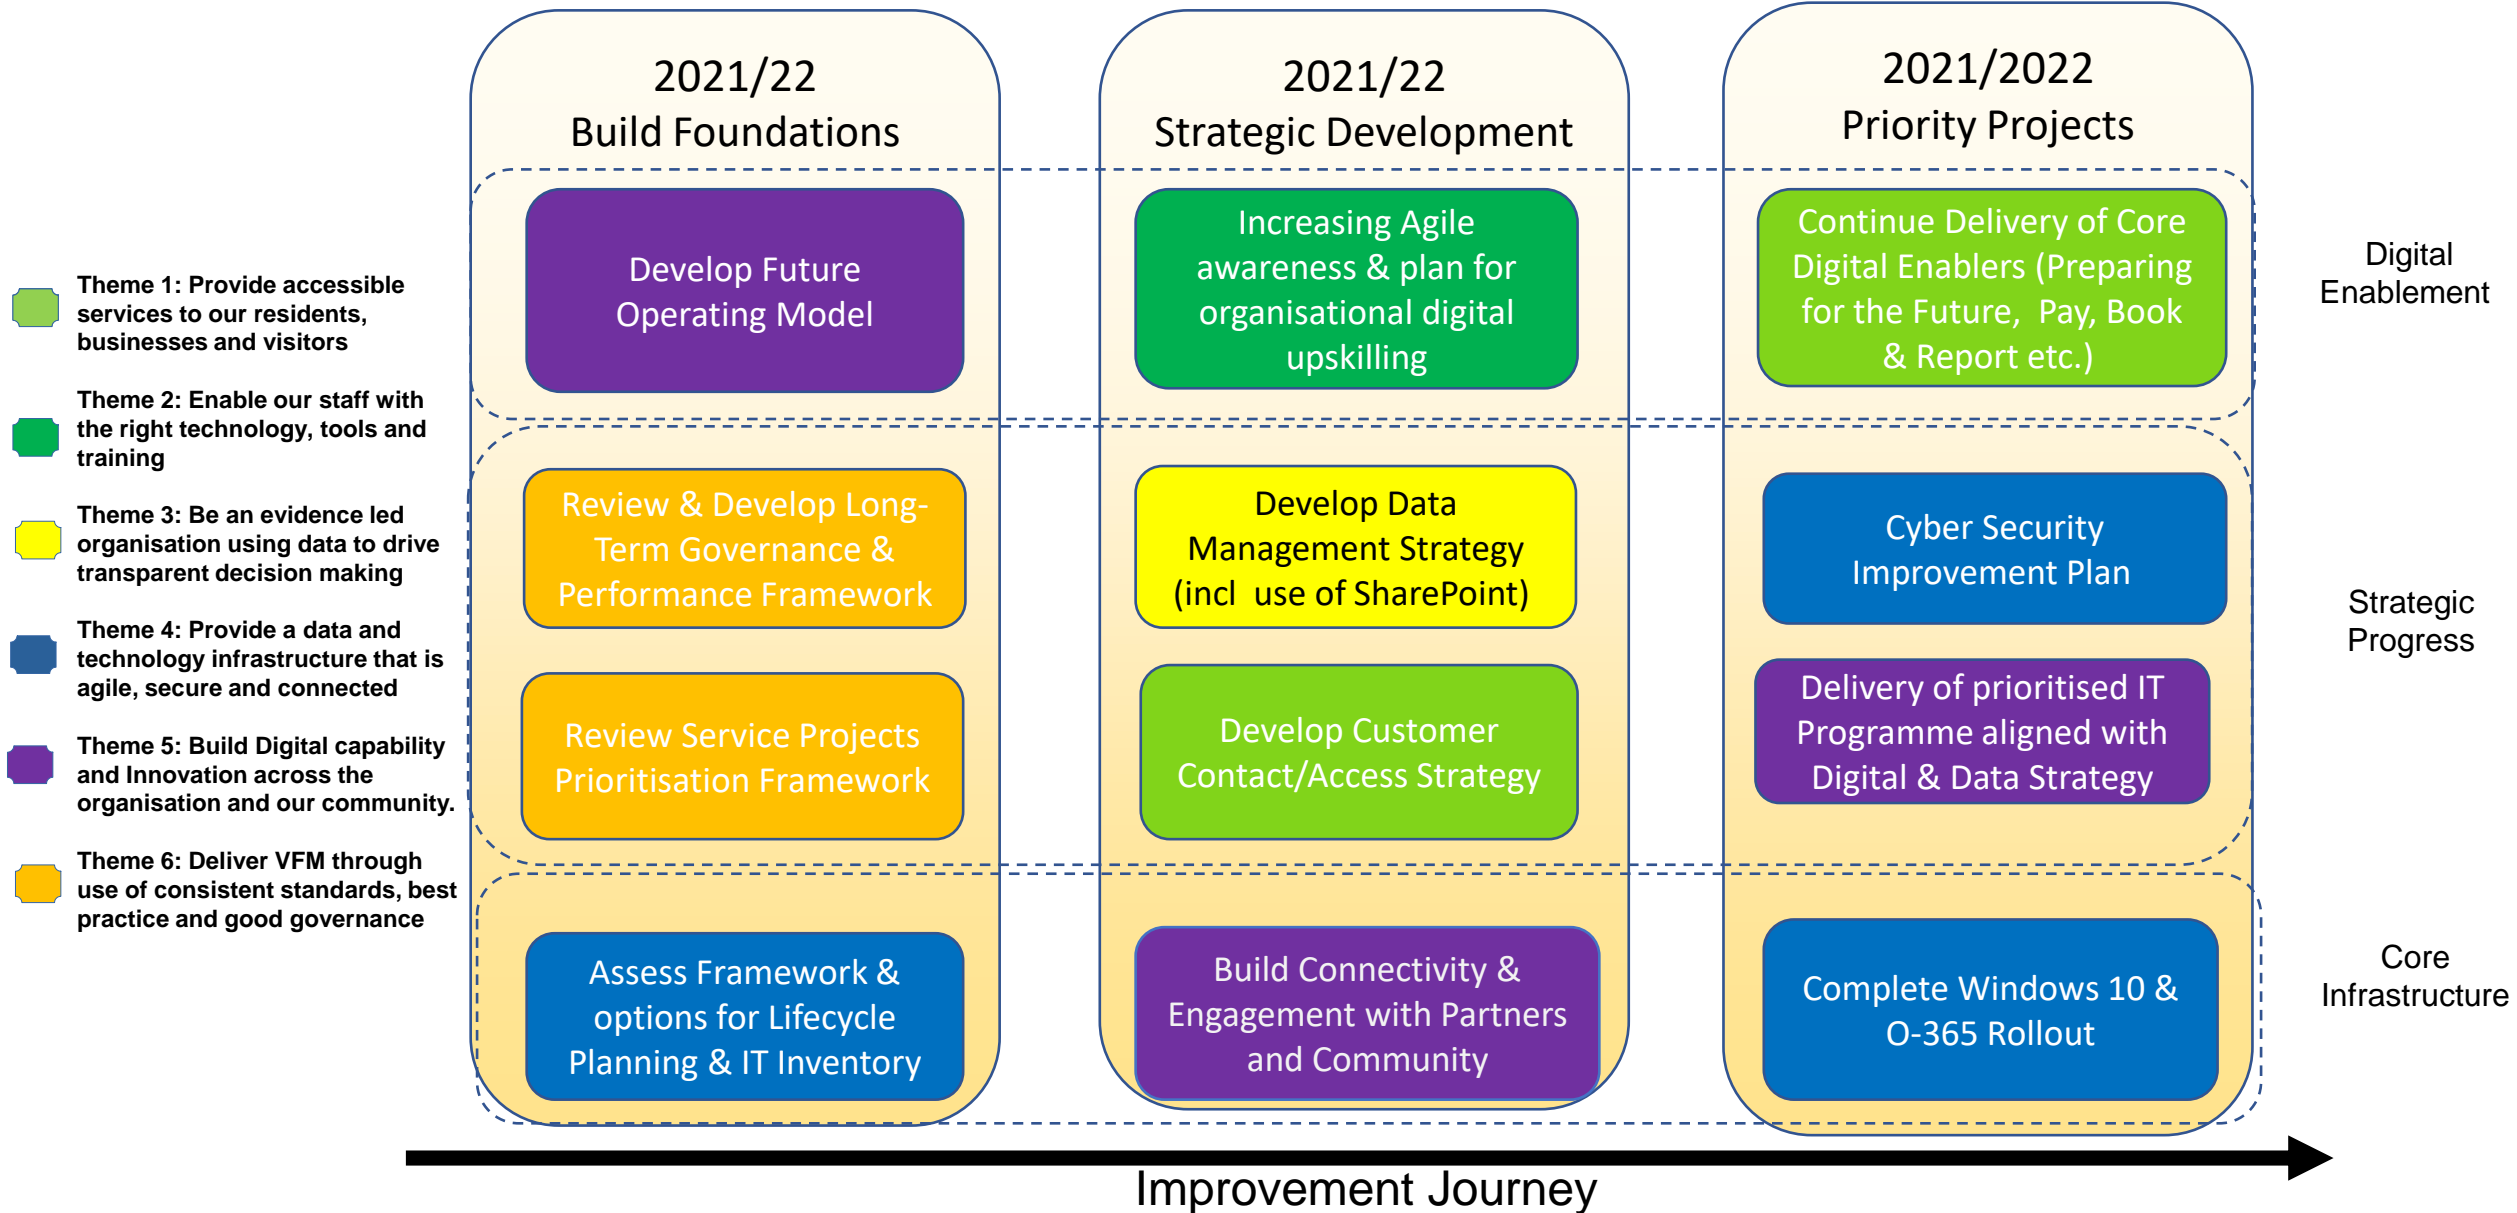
Theme 1: Provide accessible services to our residents, businesses and visitors

Theme 2: Enable our staff with the right technology, tools and training

Theme 3: Be an evidence led organisation using data to drive transparent decision making

Theme 4: Provide a data and technology infrastructure that is agile, secure and connected

Theme 5: Build Digital capability and Innovation across the organisation and our community.

Theme 6: Deliver VFM through use of consistent standards, best practice and good governance

2021/22
Build Foundations

Develop Future Operating Model

Review & Develop Long-Term Governance & Performance Framework

Review Service Projects Prioritisation Framework

Assess Framework & options for Lifecycle Planning & IT Inventory

2021/22
Strategic Development

Increasing Agile awareness & plan for organisational digital upskilling

Develop Data Management Strategy (incl use of SharePoint)

Develop Customer Contact/Access Strategy

Build Connectivity & Engagement with Partners and Community

2021/2022
Priority Projects

Continue Delivery of Core Digital Enablers (Preparing for the Future, Pay, Book & Report etc.)

Cyber Security Improvement Plan

Delivery of prioritised IT Programme aligned with Digital & Data Strategy

Complete Windows 10 & O-365 Rollout

Digital Enablement

Strategic Progress

Core Infrastructure

Improvement Journey